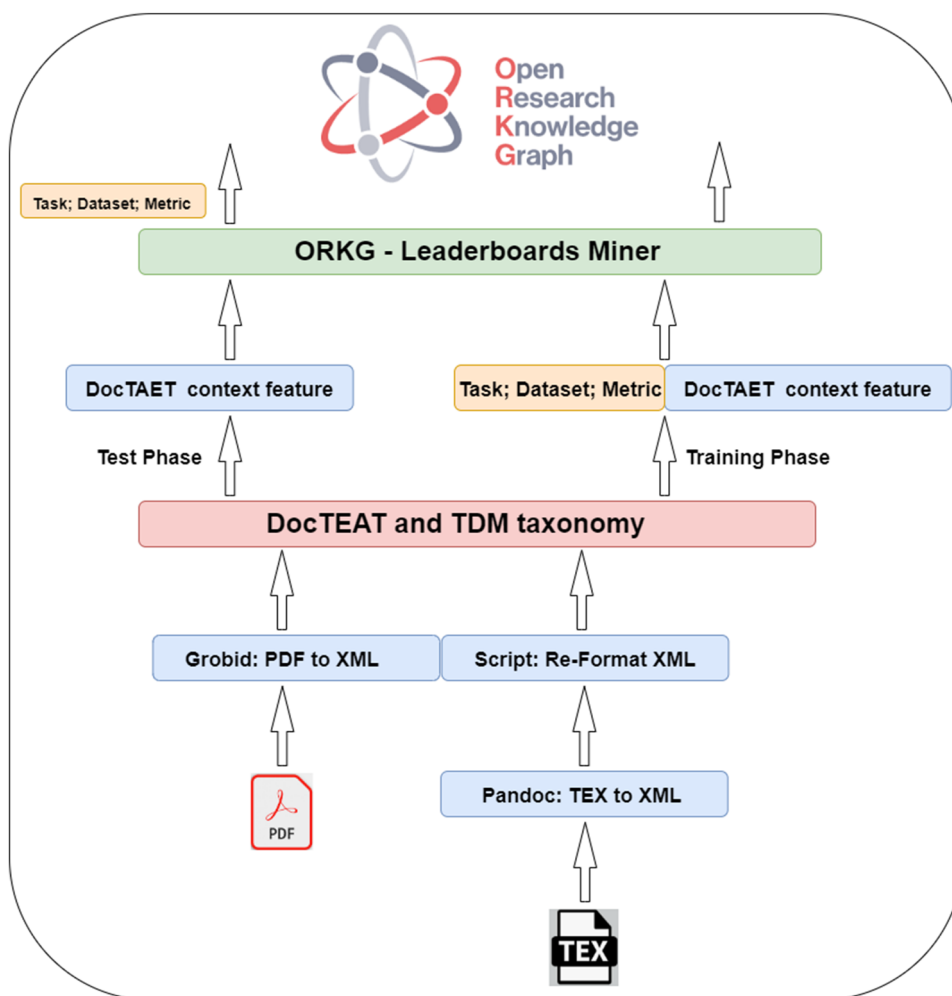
Open
Research
Knowledge
Graph

Task; Dataset; Metric

ORKG - Leaderboards Miner

DocTAET context feature

Task; Dataset; Metric

DocTAET context feature

Test Phase

Training Phase

DocTEAT and TDM taxonomy

Grobid: PDF to XML

Script: Re-Format XML

PDF

Pandoc: TEX to XML

TEX